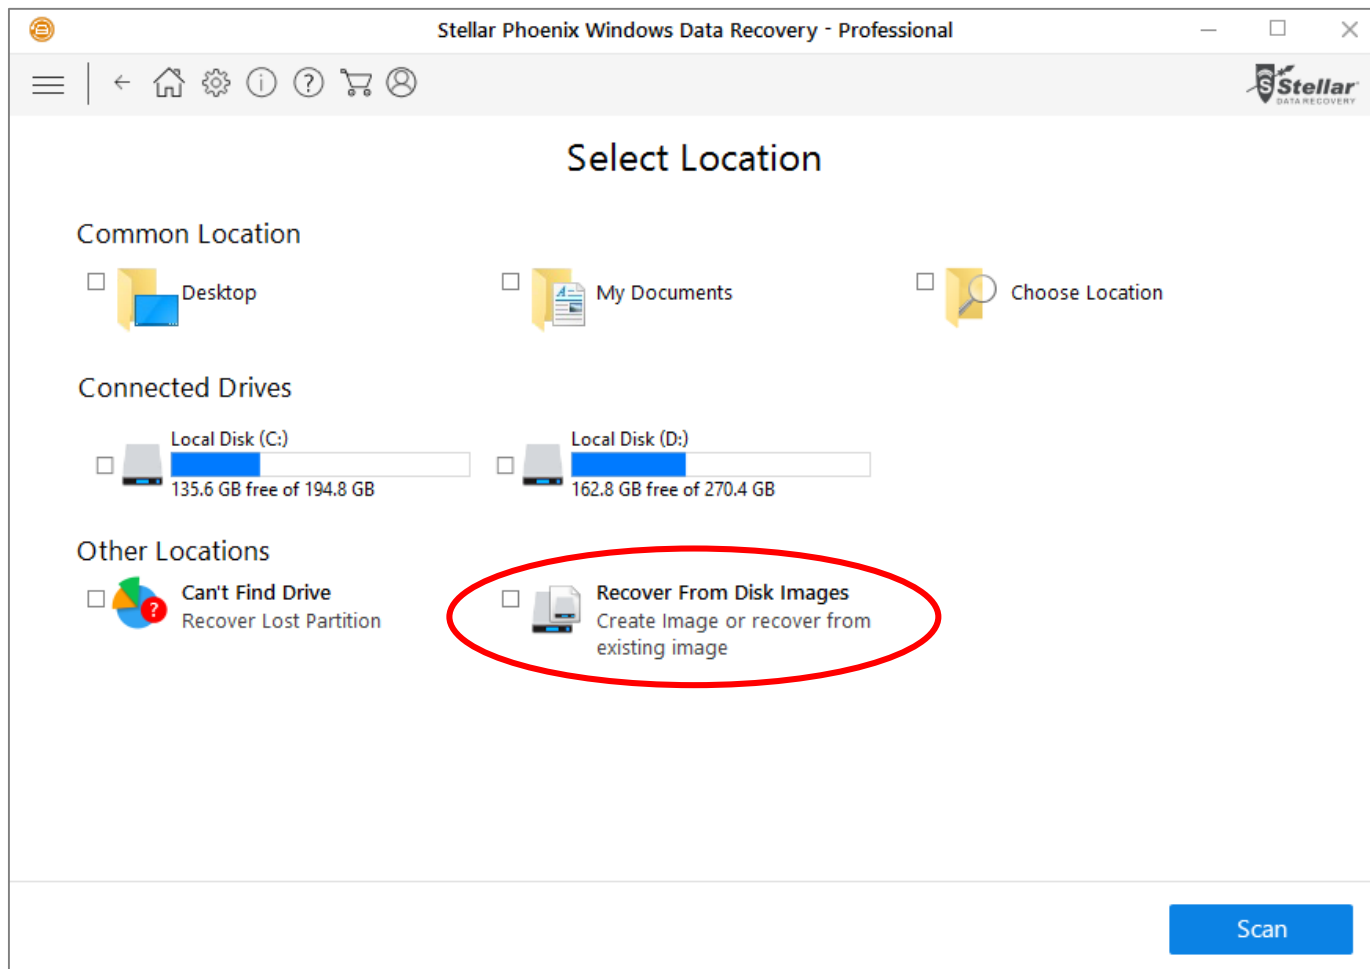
Stellar Phoenix Windows Data Recovery - Professional

Stellar
DATA RECOVERY

Select Location

Common Location

Desktop

My Documents

Choose Location

Connected Drives

Local Disk (C:)
135.6 GB free of 194.8 GB

Local Disk (D:)
162.8 GB free of 270.4 GB

Other Locations

Can't Find Drive
Recover Lost Partition

Recover From Disk Images
Create Image or recover from existing image

Scan